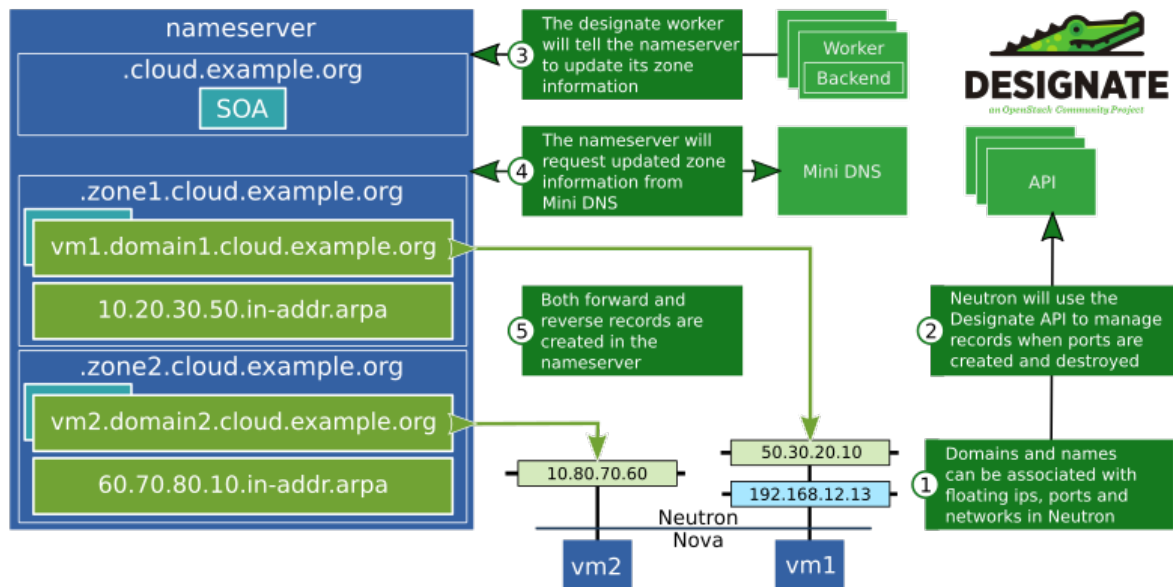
nameserver

.cloud.example.org

SOA

.zone1.cloud.example.org

vm1.domain1.cloud.example.org

10.20.30.50.in-addr.arpa

.zone2.cloud.example.org

vm2.domain2.cloud.example.org

60.70.80.10.in-addr.arpa

3 The designate worker will tell the nameserver to update its zone information

Worker

Backend

DESIGNATE

an OpenStack Community Project

4 The nameserver will request updated zone information from Mini DNS

Mini DNS

API

5 Both forward and reverse records are created in the nameserver

2 Neutron will use the Designate API to manage records when ports are created and destroyed

10.80.70.60

50.30.20.10

192.168.12.13

1 Domains and names can be associated with floating ips, ports and networks in Neutron

Neutron

Nova

vm2

vm1